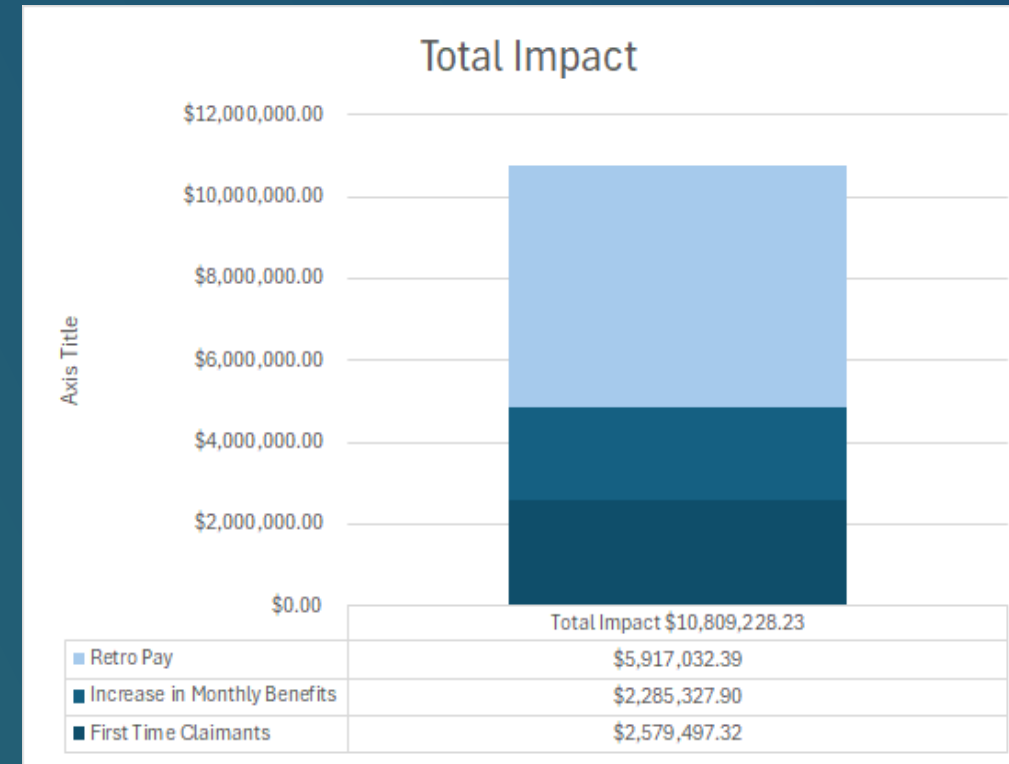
Total Impact

$12,000,000.00
$10,000,000.00
$8,000,000.00
$6,000,000.00
$4,000,000.00
$2,000,000.00
$0.00

Axis Title

| | Total Impact $10,809,228.23 |
|---|---|
| Retro Pay | $5,917,032.39 |
| Increase in Monthly Benefits | $2,285,327.90 |
| First Time Claimants | $2,579,497.32 |